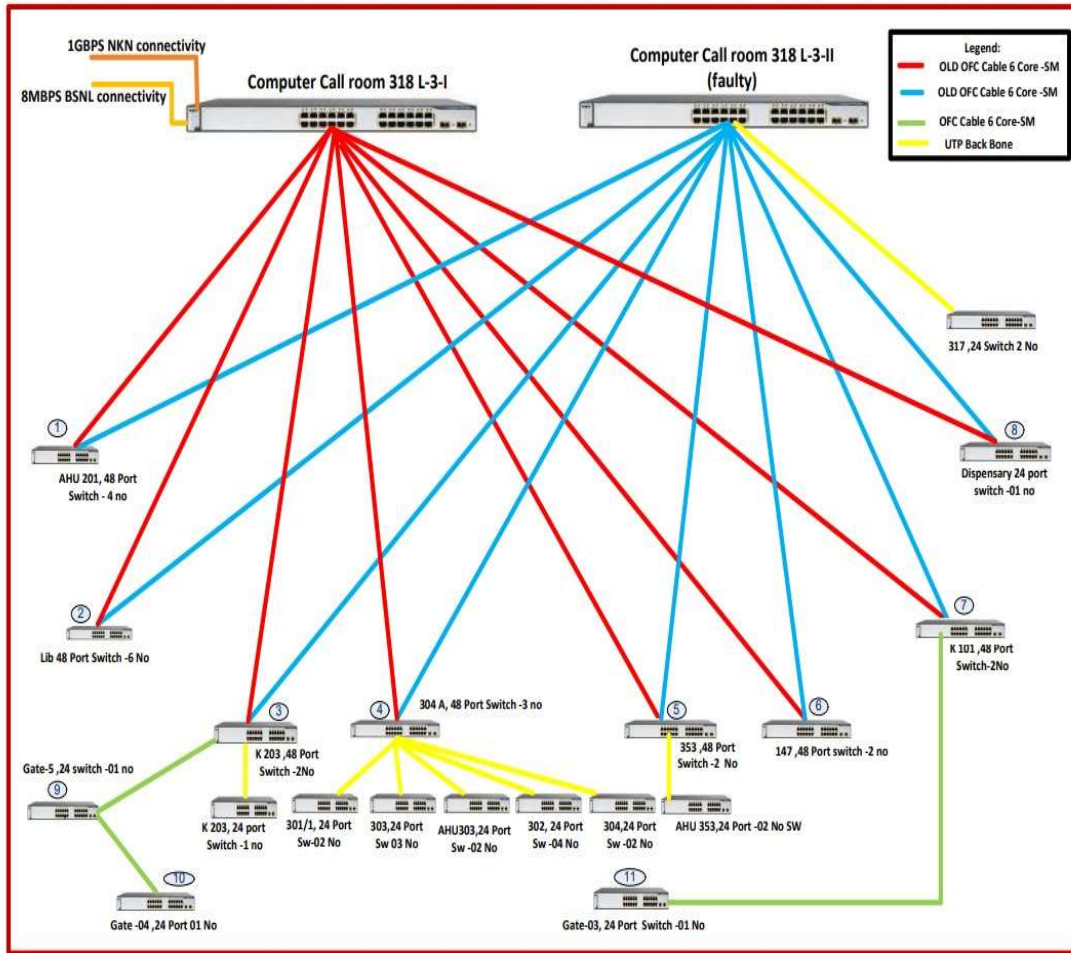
1GBPS NKN connectivity

8MBPS BSNL connectivity

Computer Call room 318 L-3-I

Computer Call room 318 L-3-II
(faulty)

Legend:
OLD OFC Cable 6 Core -SM
OLD OFC Cable 6 Core -SM
OFC Cable 6 Core-SM
UTP Back Bone

317 ,24 Switch 2 No

1
AHU 201, 48 Port Switch - 4 no

8
Dispensary 24 port switch -01 no

2
Lib 48 Port Switch -6 No

7
K 101 ,48 Port Switch-2No

3
K 203 ,48 Port Switch -2No

4
304 A, 48 Port Switch -3 no

5
353 ,48 Port Switch -2 No

6
147 ,48 Port switch -2 no

Gate-5 ,24 switch -01 no
9

K 203, 24 port Switch -1 no

301/1, 24 Port Sw-02 No

303,24 Port Sw 03 No

AHU303,24 Port Sw -02 No

302, 24 Port Sw -04 No

304,24 Port Sw -02 No

AHU 353,24 Port -02 No SW

10
Gate -04 ,24 Port 01 No

11
Gate-03, 24 Port Switch -01 No